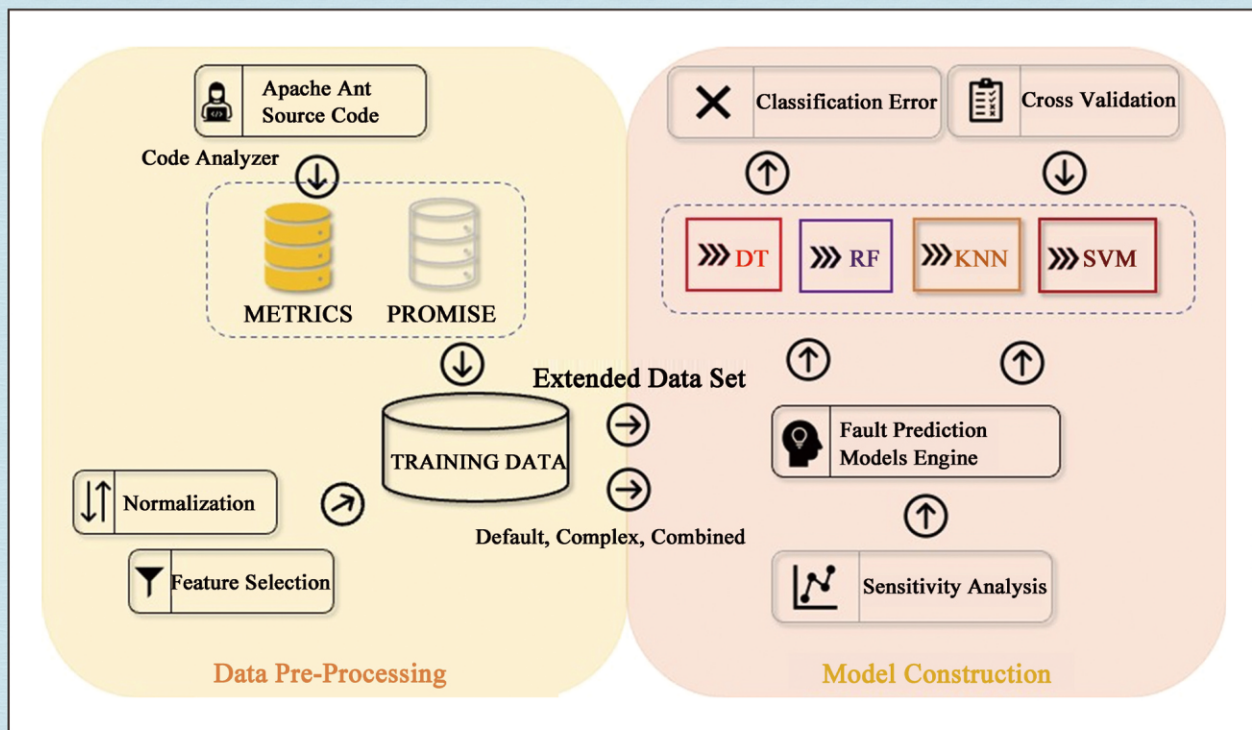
Apache Ant Source Code

Code Analyzer

METRICS

PROMISE

Extended Data Set

TRAINING DATA

Normalization

Feature Selection

Default, Complex, Combined

Data Pre-Processing

Classification Error

Cross Validation

DT

RF

KNN

SVM

Fault Prediction Models Engine

Sensitivity Analysis

Model Construction